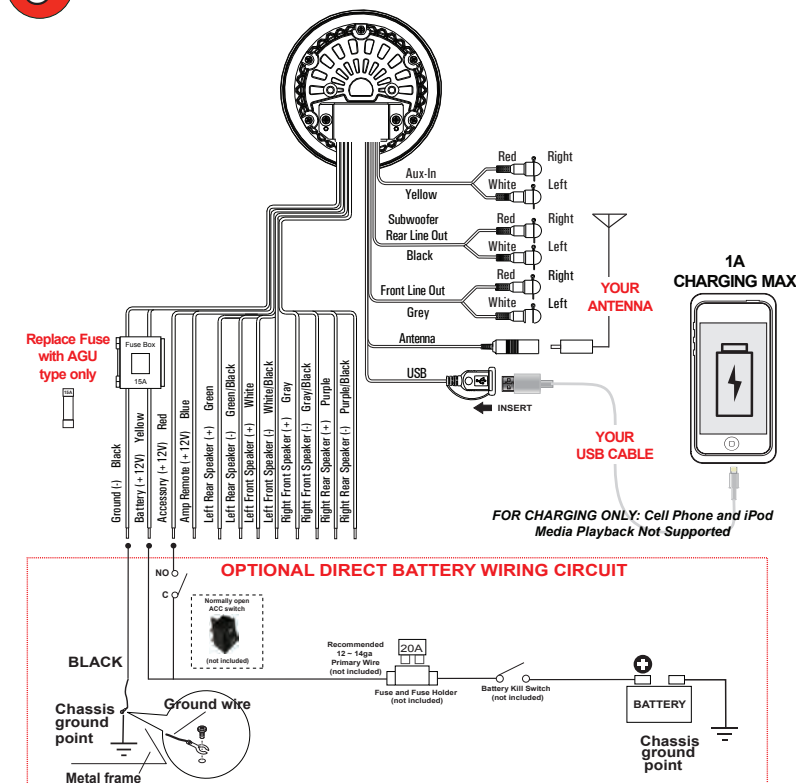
Red Right
Aux-In
White Left
Yellow

Subwoofer
Rear Line Out
Red Right
White Left
Black

Red Right
Front Line Out
White Left
Grey

YOUR ANTENNA

Antenna

USB

INSERT

1A
CHARGING MAX

YOUR
USB CABLE

Replace Fuse with AGU type only

15A

Fuse Box
15A

Ground (-) Black
Battery (+12V) Yellow
Accessory (+12V) Red
Amp Remote (+12V) Blue
Left Rear Speaker (+) Green
Left Rear Speaker (-) Green/Black
Left Front Speaker (+) White
Left Front Speaker (-) White/Black
Right Front Speaker (+) Gray
Right Front Speaker (-) Gray/Black
Right Rear Speaker (+) Purple
Right Rear Speaker (-) Purple/Black

FOR CHARGING ONLY: Cell Phone and iPod Media Playback Not Supported

OPTIONAL DIRECT BATTERY WIRING CIRCUIT

NO
C

Normally open ACC switch

(not included)

BLACK

Recommended 12 ~ 14ga Primary Wire (not included)

20A

Fuse and Fuse Holder (not included)

Battery Kill Switch (not included)

BATTERY

Chassis ground point

Ground wire

Metal frame

Chassis ground point